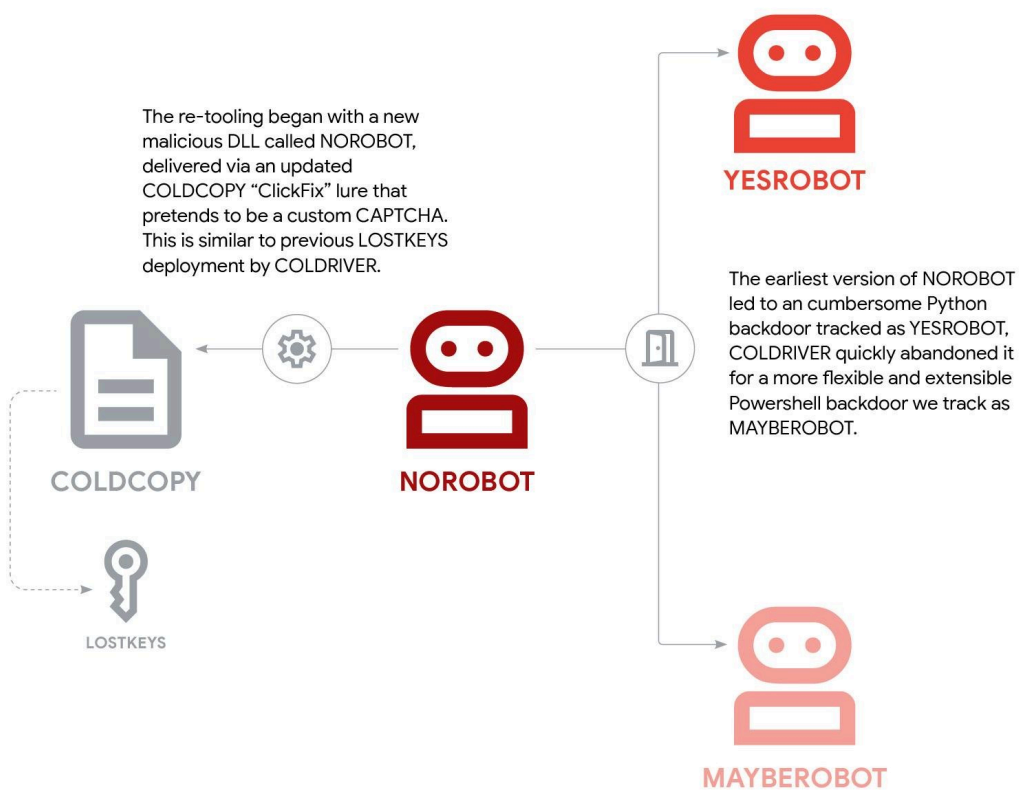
The re-tooling began with a new malicious DLL called NOROBOT, delivered via an updated COLDCOPY "ClickFix" lure that pretends to be a custom CAPTCHA. This is similar to previous LOSTKEYS deployment by COLDRIVER.

YESROBOT

The earliest version of NOROBOT led to an cumbersome Python backdoor tracked as YESROBOT, COLDRIVER quickly abandoned it for a more flexible and extensible Powershell backdoor we track as MAYBEROBOT.

COLDCOPY

NOROBOT

LOSTKEYS

MAYBEROBOT